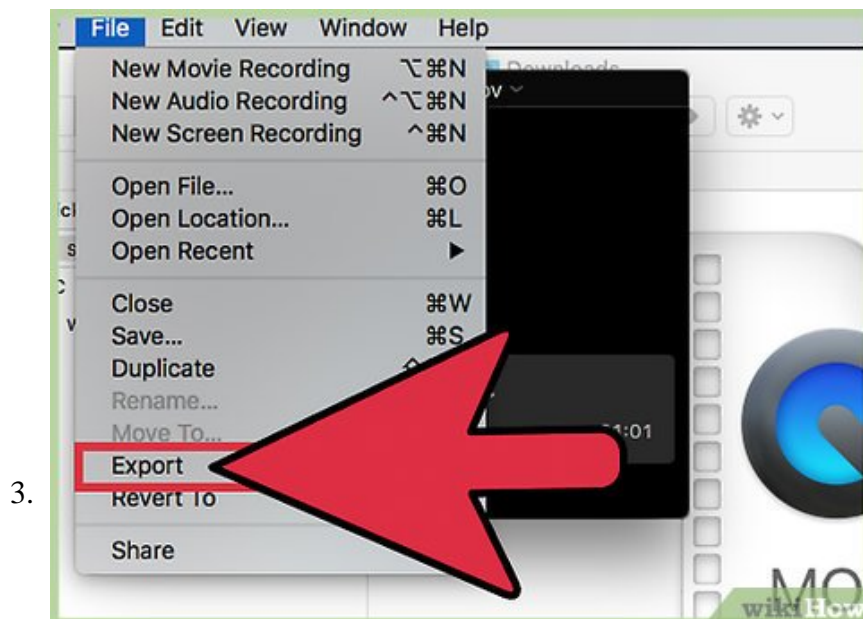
3.

File Edit View Window Help

New Movie Recording ⌥⌘N
New Audio Recording ^⌥⌘N
New Screen Recording ^⌘N

Open File... ⌘O
Open Location... ⌘L
Open Recent ▶

Close ⌘W
Save... ⌘S
Duplicate
Rename...
Move To...
Export
Revert To

Share

Downloads
ov
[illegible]1:01
MO
wikiHow